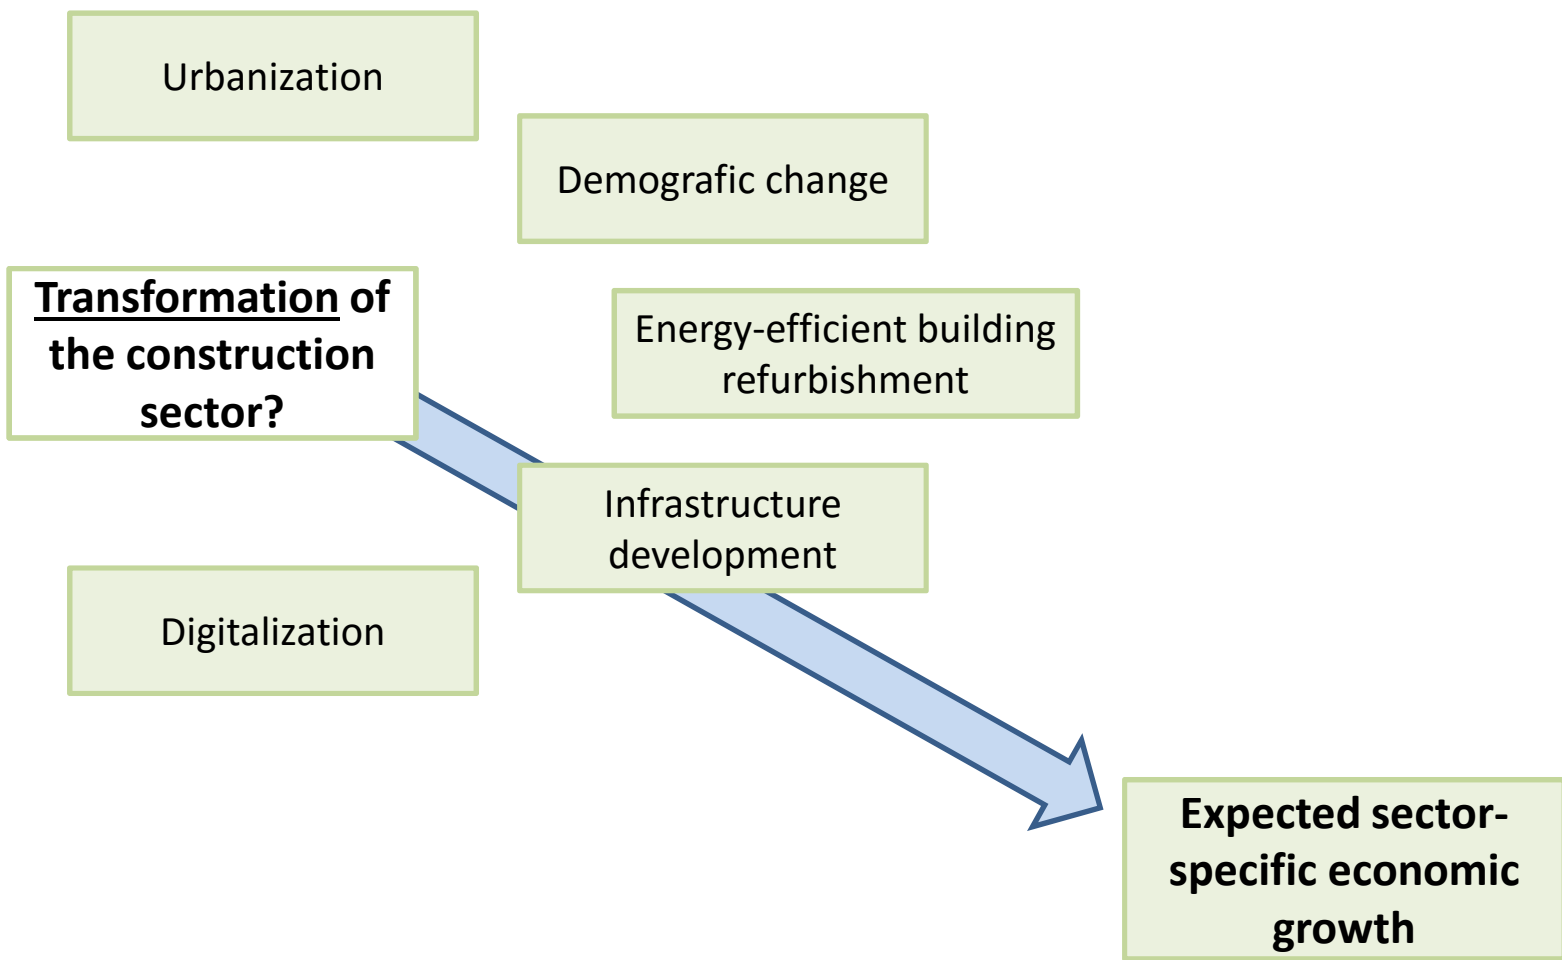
Urbanization

Demografic change

Transformation of the construction sector?

Energy-efficient building refurbishment

Infrastructure development

Digitalization

Expected sector-specific economic growth